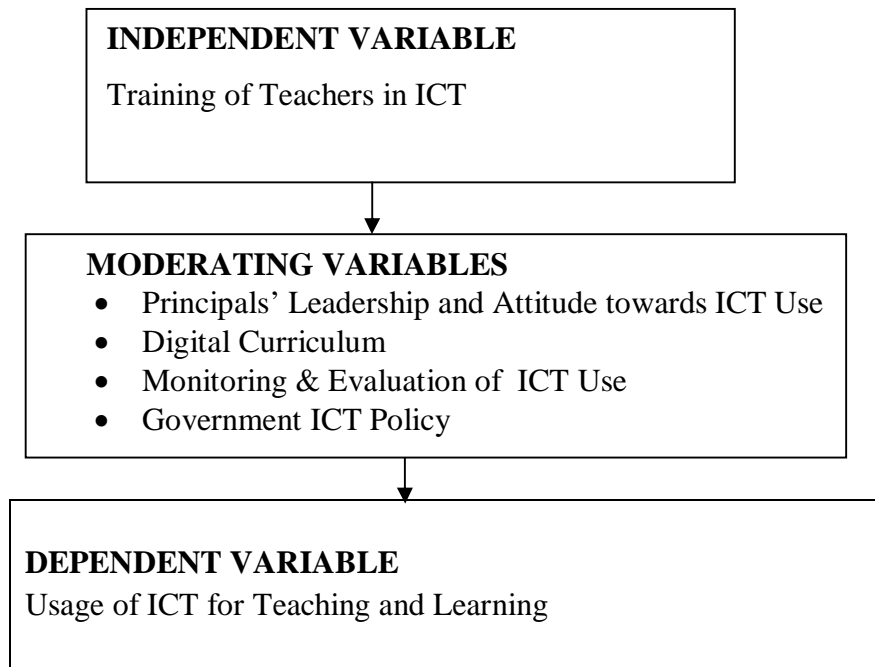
**INDEPENDENT VARIABLE**

Training of Teachers in ICT

**MODERATING VARIABLES**

- Principals' Leadership and Attitude towards ICT Use
- Digital Curriculum
- Monitoring & Evaluation of ICT Use
- Government ICT Policy

**DEPENDENT VARIABLE**

Usage of ICT for Teaching and Learning